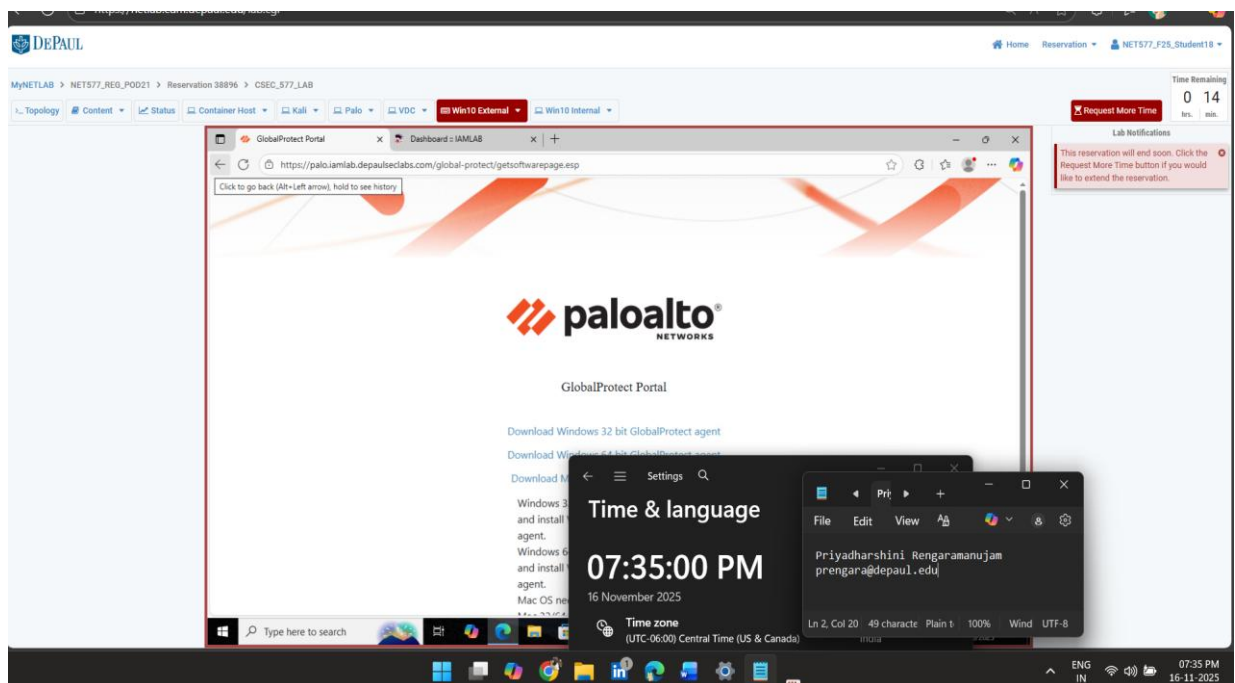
DEPAUL

Home Reservation NET577_F25_Student18

MyNETLAB > NET577_REG_POD21 > Reservation 38896 > CSEC_577_LAB

Topology Content Status Container Host Kali Palo VDC Win10 External Win10 Internal

Time Remaining
0 14
hrs. min.

Request More Time

Lab Notifications

This reservation will end soon. Click the Request More Time button if you would like to extend the reservation.

GlobalProtect Portal Dashboard :: IAMLAB

https://palo.iamlab.depaulseclabs.com/global-protect/getsoftwarepage.esp

Click to go back (Alt+Left arrow), hold to see history

paloalto NETWORKS

GlobalProtect Portal

Download Windows 32 bit GlobalProtect agent

Download Wi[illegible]

Download M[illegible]

Windows 3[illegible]
and install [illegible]
agent.
Windows 6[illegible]
and install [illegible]
agent.
Mac OS ne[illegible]

Type here to search

Settings

Time & language

07:35:00 PM

16 November 2025

Time zone
(UTC-06:00) Central Time (US & Canada)

Pri

File Edit View

Priyadharshini Rengaramanujam
prengara@depaul.edu

Ln 2, Col 20 49 characte Plain t 100% Wind UTF-8

India

ENG IN 07:35 PM 16-11-2025